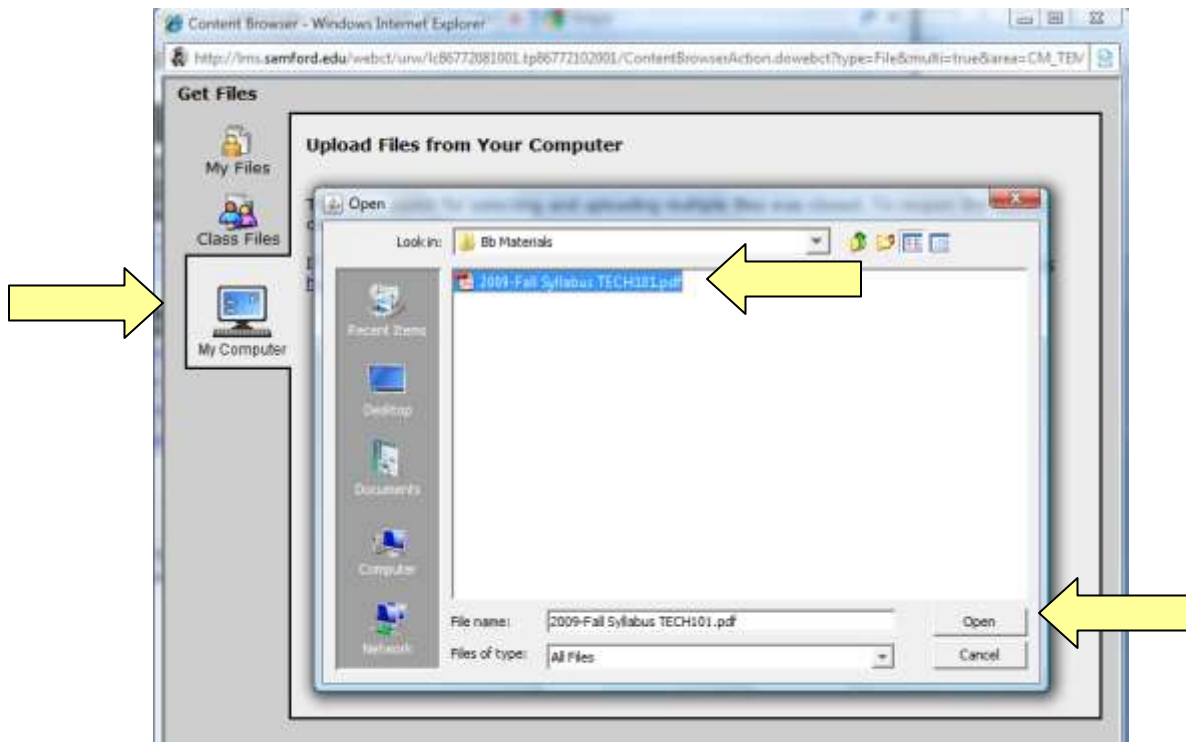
Content Browser - Windows Internet Explorer

http://lms.samford.edu/webct/urw/lc86772081001.tp86772102001/ContentBrowserAction.dowebct?type=File&multi=true&area=CM_TEM

Get Files

My Files

Class Files

My Computer

Upload Files from Your Computer

T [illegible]

Open

Look in: Bb Materials

2009-Fall Syllabus TECH101.pdf

Recent Items

Desktop

Documents

Computer

Network

File name: 2009-Fall Syllabus TECH101.pdf

Files of type: All Files

Open

Cancel